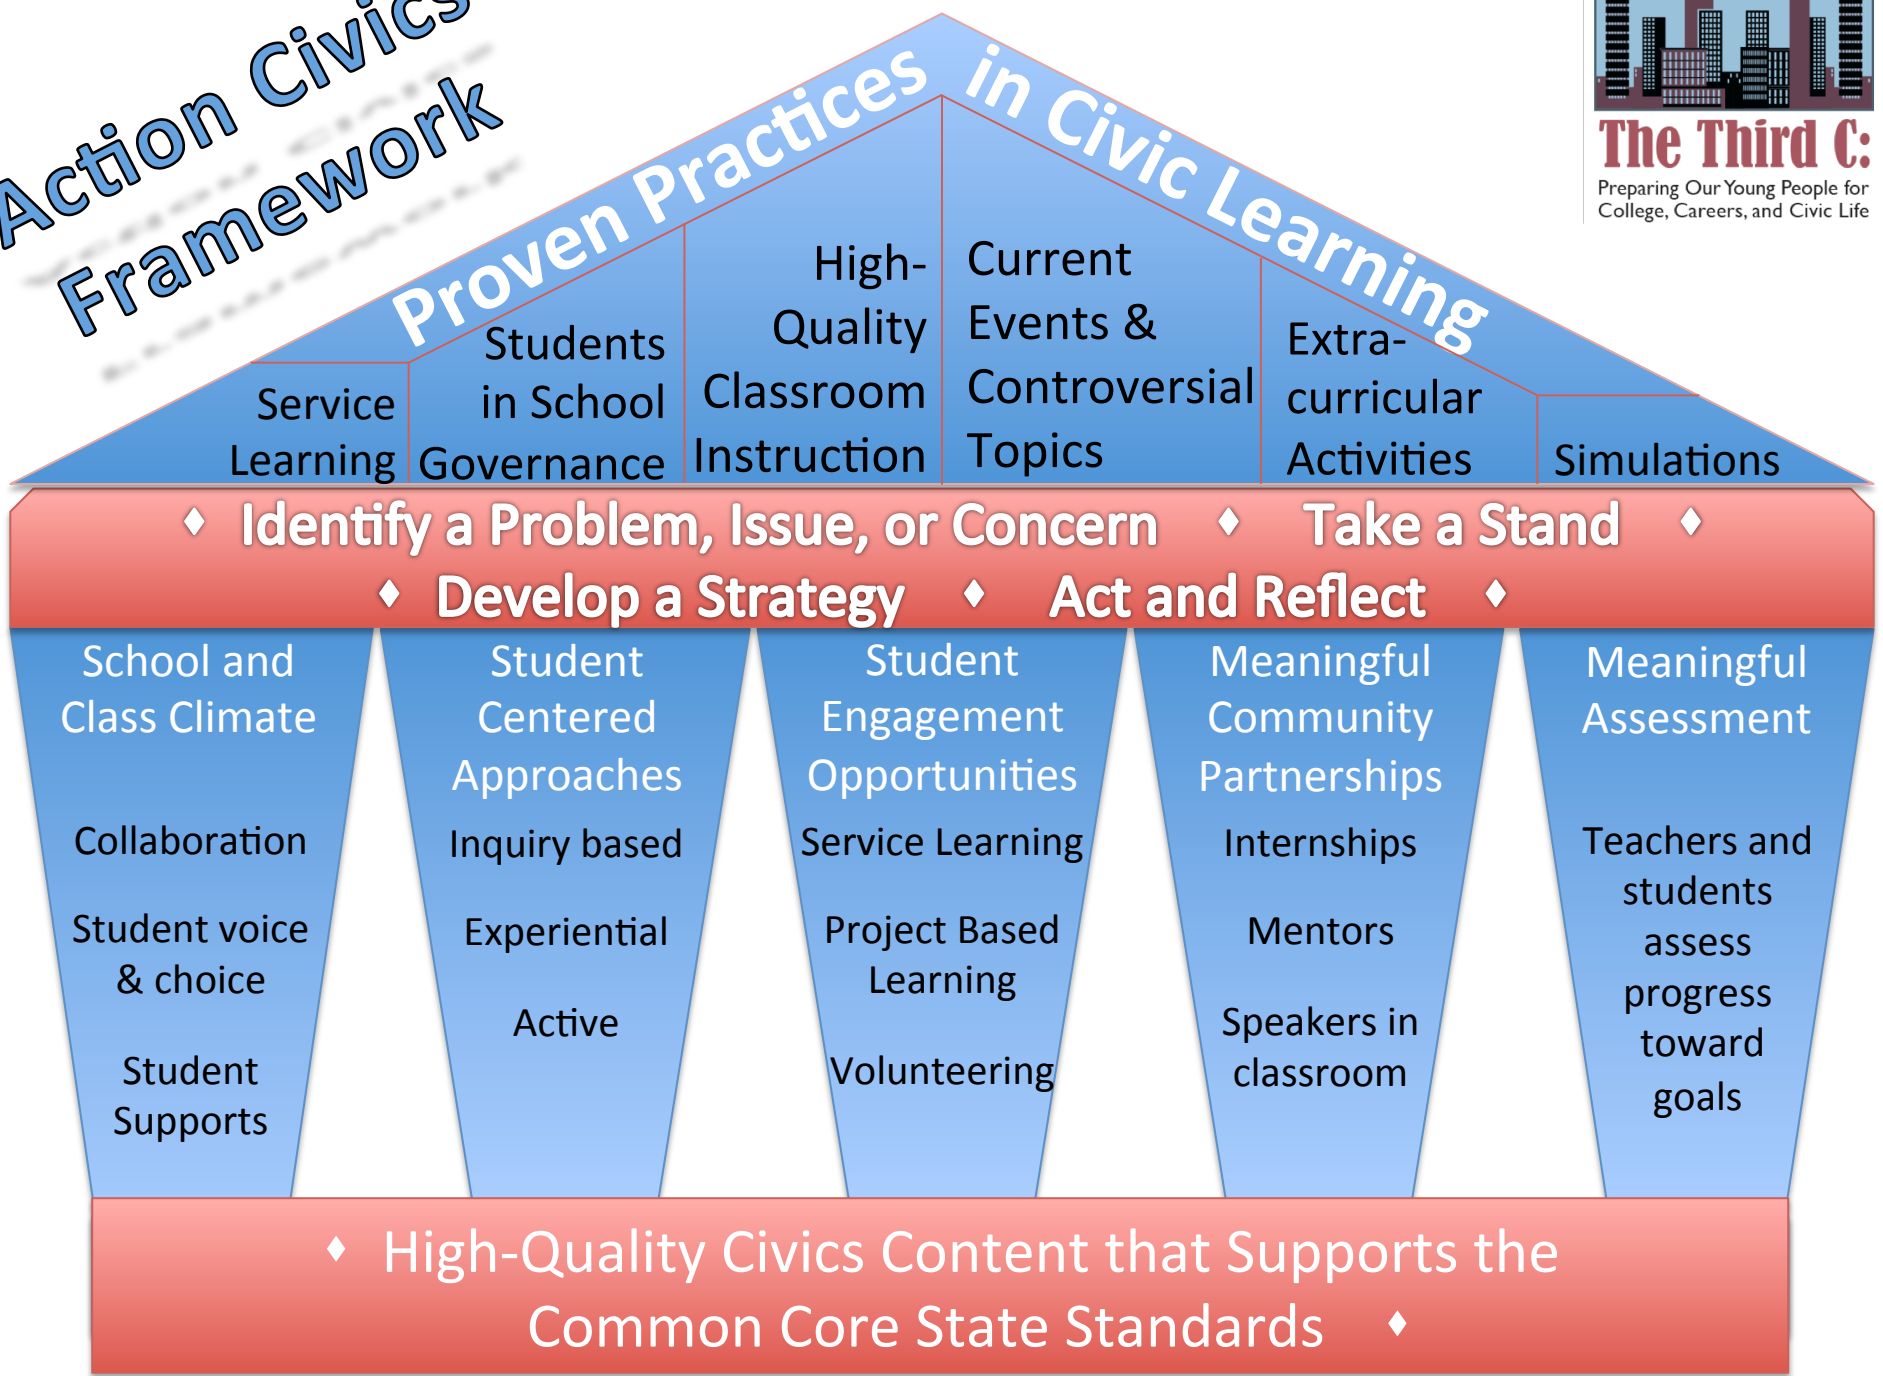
Action Civics Framework

The Third C:
Preparing Our Young People for College, Careers, and Civic Life

Proven Practices in Civic Learning

Service Learning

Students in School Governance

High-Quality Classroom Instruction

Current Events & Controversial Topics

Extra-curricular Activities

Simulations

♦ Identify a Problem, Issue, or Concern ♦ Take a Stand ♦ Develop a Strategy ♦ Act and Reflect ♦

School and Class Climate

Collaboration

Student voice & choice

Student Supports

Student Centered Approaches

Inquiry based

Experiential

Active

Student Engagement Opportunities

Service Learning

Project Based Learning

Volunteering

Meaningful Community Partnerships

Internships

Mentors

Speakers in classroom

Meaningful Assessment

Teachers and students assess progress toward goals

♦ High-Quality Civics Content that Supports the Common Core State Standards ♦